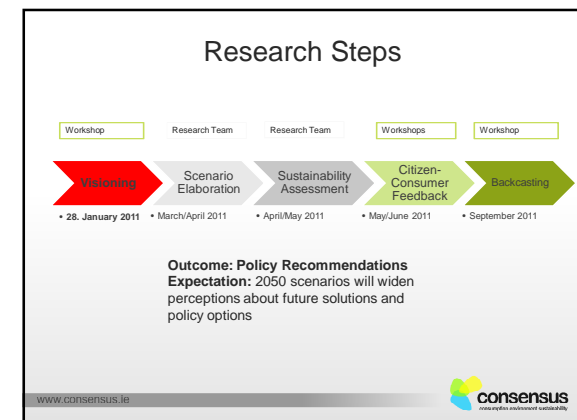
Research Steps

Workshop
Research Team
Research Team
Workshops
Workshop

Visioning
Scenario Elaboration
Sustainability Assessment
Citizen-Consumer Feedback
Backcasting

• 28. January 2011
• March/April 2011
• April/May 2011
• May/June 2011
• September 2011

Outcome: Policy Recommendations
Expectation: 2050 scenarios will widen perceptions about future solutions and policy options

www.consensus.ie

consensus
consumption environment sustainability